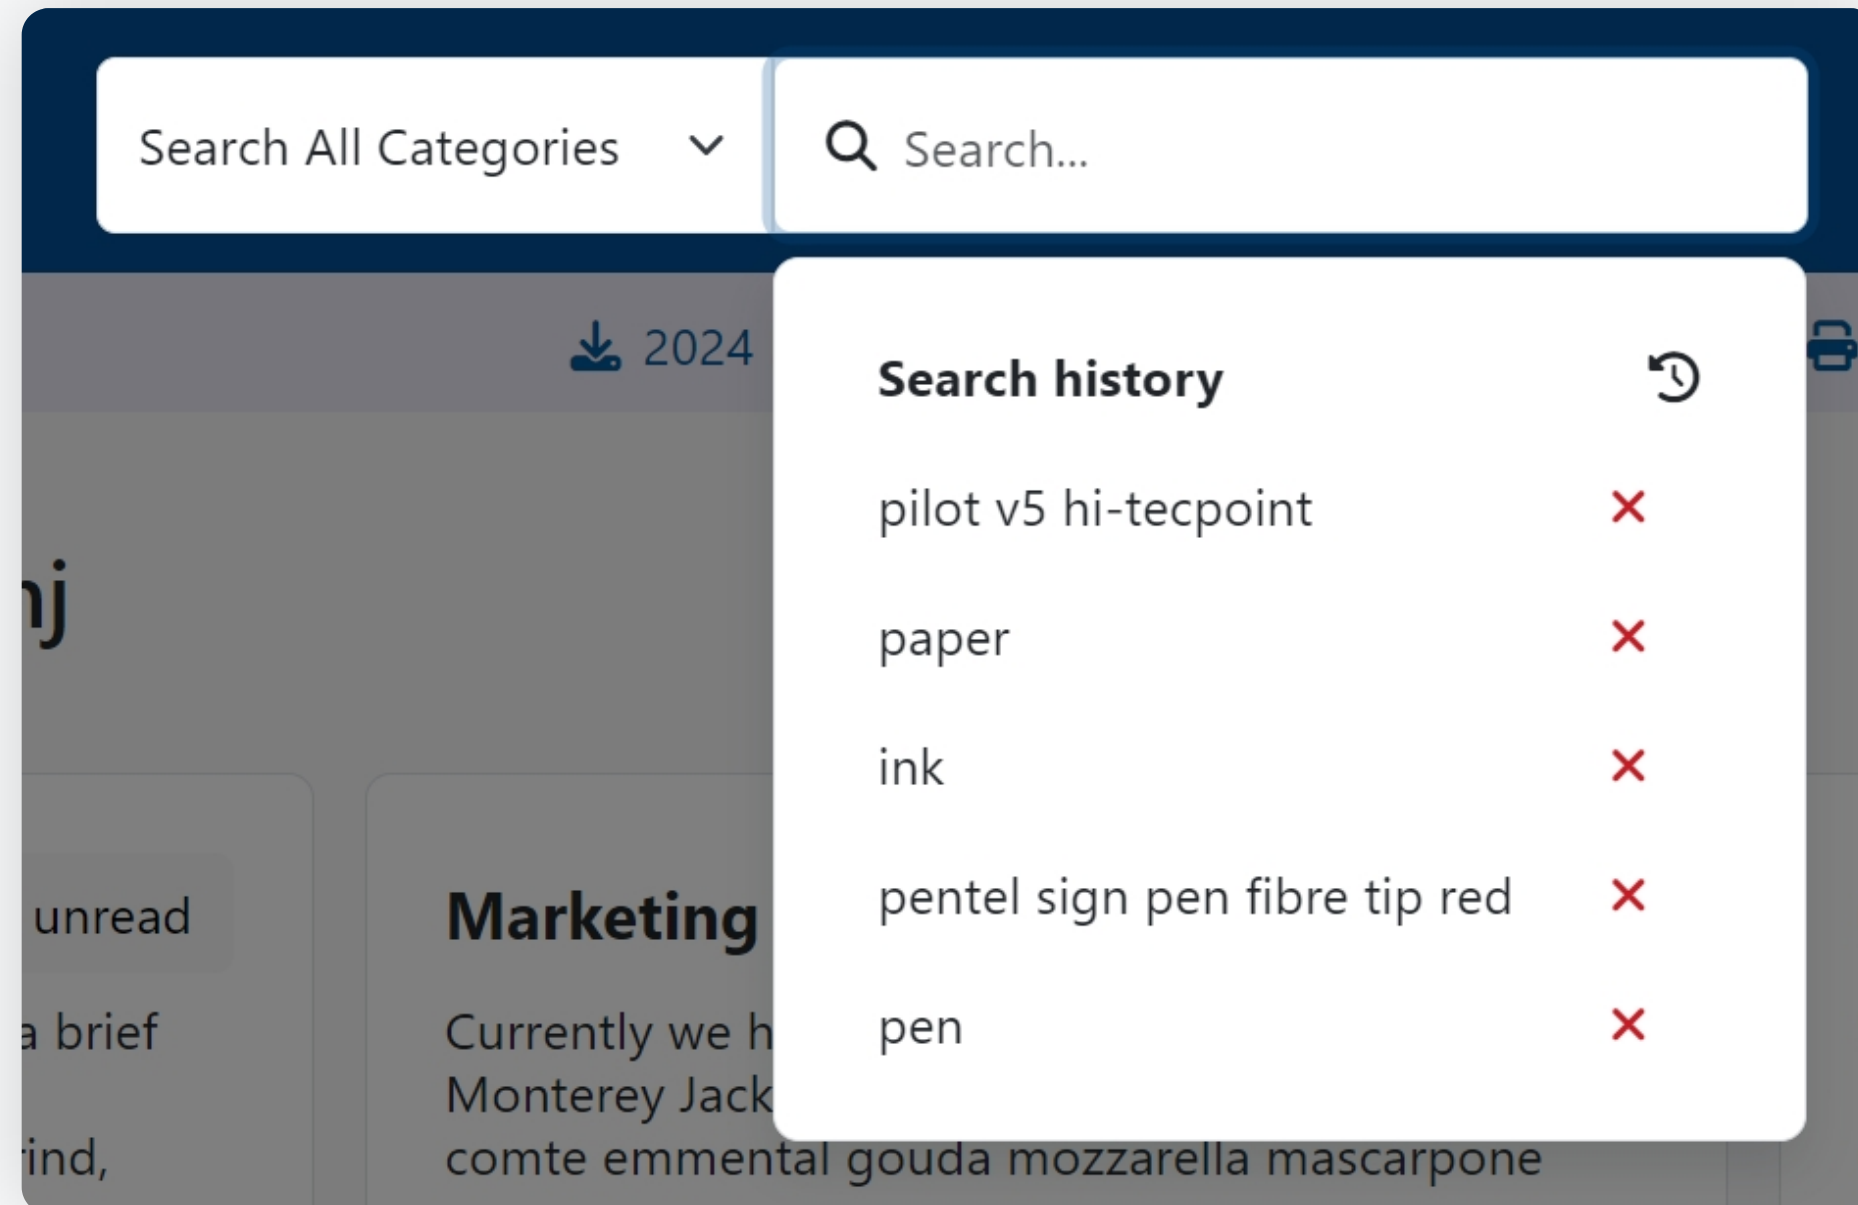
Search All Categories

Search...

2024

Search history

pilot v5 hi-tecpoint

paper

ink

pentel sign pen fibre tip red

pen

nj

unread

a brief

rind,

Marketing

Currently we h
Monterey Jack
comte emmental gouda mozzarella mascarpone